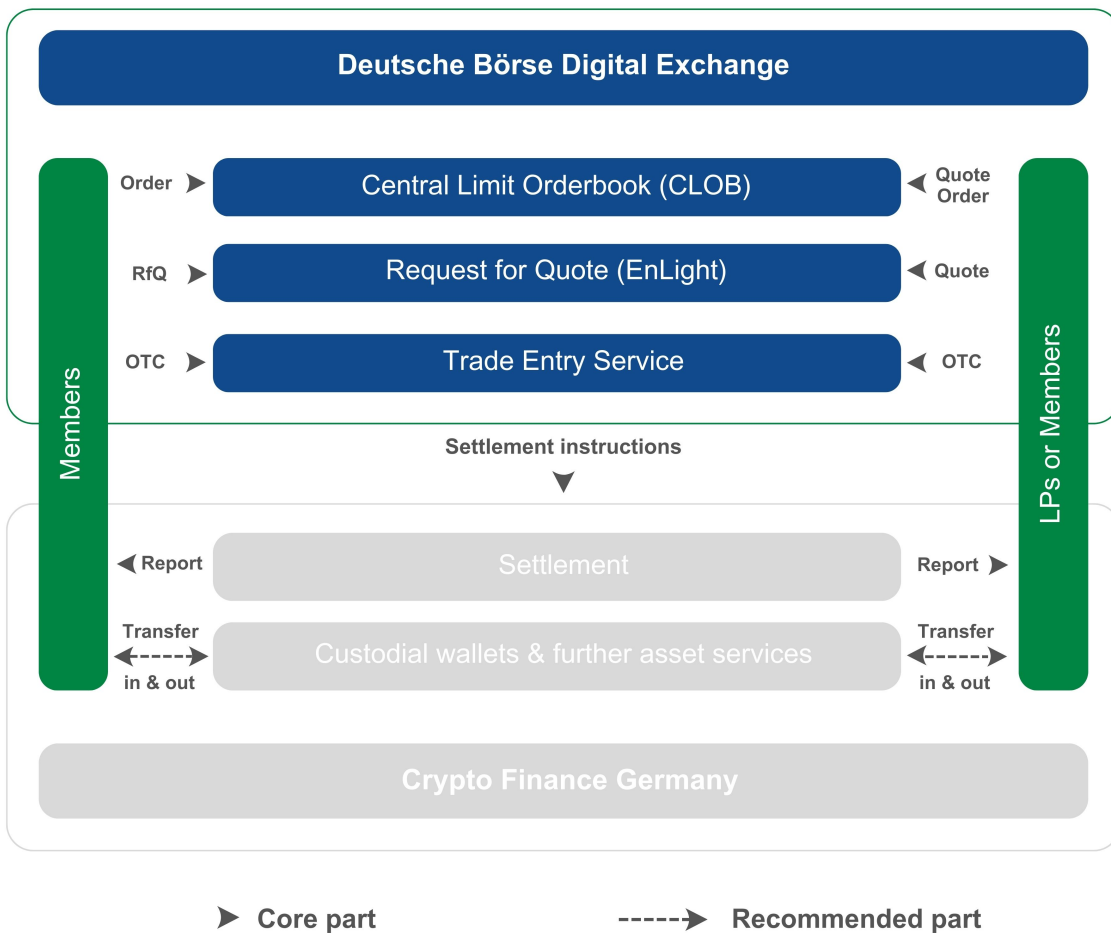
Deutsche Börse Digital Exchange

Members

Order
Central Limit Orderbook (CLOB)
Quote Order

RfQ
Request for Quote (EnLight)
Quote

OTC
Trade Entry Service
OTC

LPs or Members

Settlement instructions

Report
Settlement
Report

Transfer in & out
Custodial wallets & further asset services
Transfer in & out

Crypto Finance Germany

Core part
Recommended part